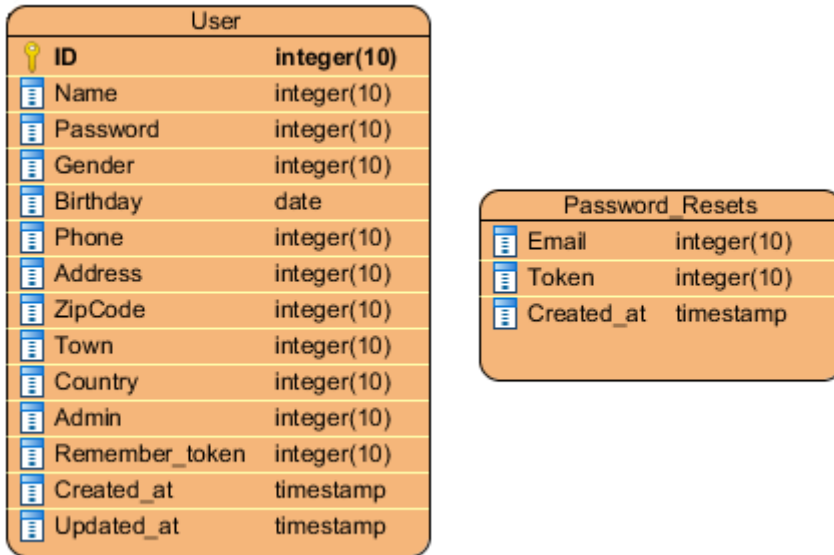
User

| | |
|---|---|
| ID | integer(10) |
| Name | integer(10) |
| Password | integer(10) |
| Gender | integer(10) |
| Birthday | date |
| Phone | integer(10) |
| Address | integer(10) |
| ZipCode | integer(10) |
| Town | integer(10) |
| Country | integer(10) |
| Admin | integer(10) |
| Remember_token | integer(10) |
| Created_at | timestamp |
| Updated_at | timestamp |

Password_Resets

| | |
|---|---|
| Email | integer(10) |
| Token | integer(10) |
| Created_at | timestamp |